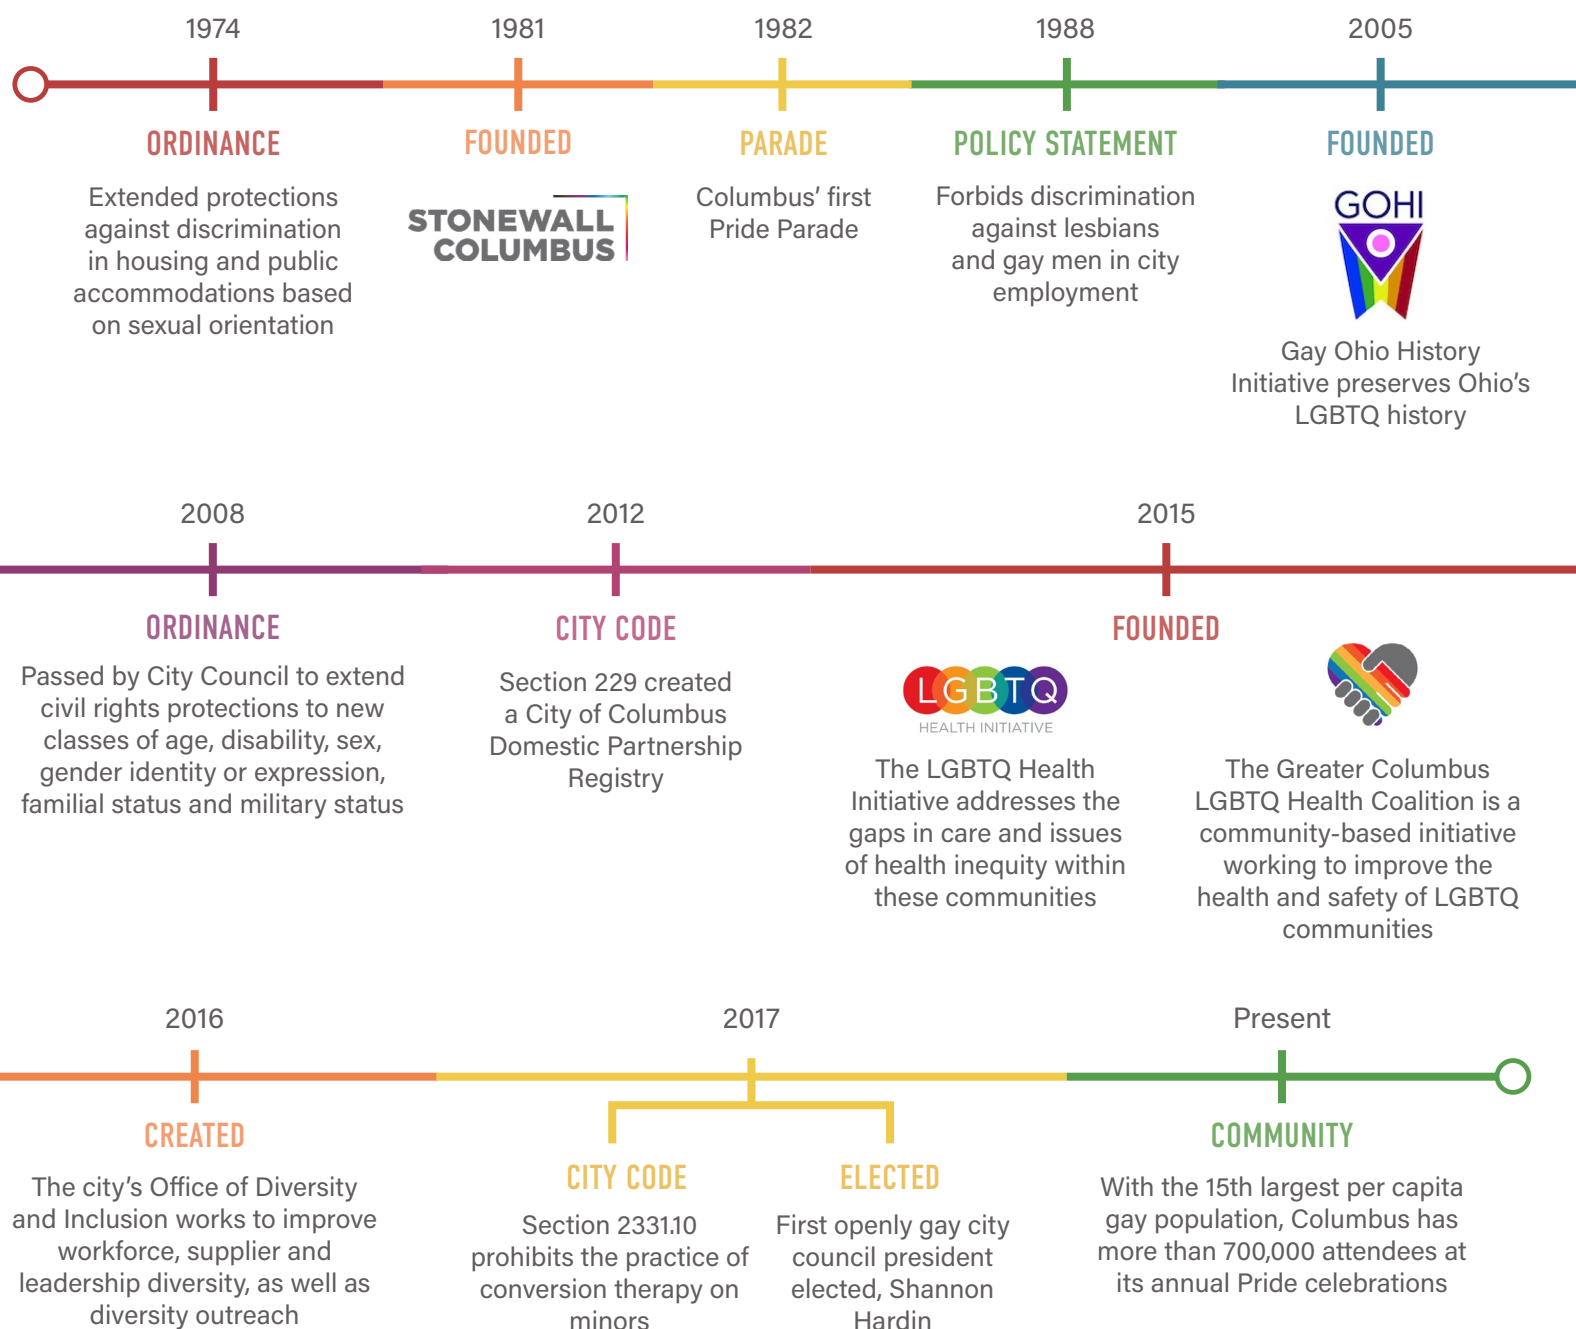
1974

ORDINANCE

Extended protections against discrimination in housing and public accommodations based on sexual orientation

1981

FOUNDED

STONEWALL COLUMBUS

1982

PARADE

Columbus' first Pride Parade

1988

POLICY STATEMENT

Forbids discrimination against lesbians and gay men in city employment

2005

FOUNDED

GOHI

Gay Ohio History Initiative preserves Ohio's LGBTQ history

2008

ORDINANCE

Passed by City Council to extend civil rights protections to new classes of age, disability, sex, gender identity or expression, familial status and military status

2012

CITY CODE

Section 229 created a City of Columbus Domestic Partnership Registry

2015

FOUNDED

LGBTQ HEALTH INITIATIVE

The LGBTQ Health Initiative addresses the gaps in care and issues of health inequity within these communities

The Greater Columbus LGBTQ Health Coalition is a community-based initiative working to improve the health and safety of LGBTQ communities

2016

CREATED

The city's Office of Diversity and Inclusion works to improve workforce, supplier and leadership diversity, as well as diversity outreach

2017

CITY CODE

Section 2331.10 prohibits the practice of conversion therapy on minors

ELECTED

First openly gay city council president elected, Shannon Hardin

Present

COMMUNITY

With the 15th largest per capita gay population, Columbus has more than 700,000 attendees at its annual Pride celebrations